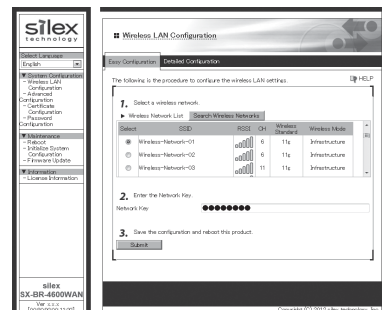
silex
technology

Select Language
English

▼ System Configuration
- Wireless LAN Configuration
- Advanced Configuration
- Certificate Configuration
- Password Configuration

▼ Maintenance
- Reboot
- Initialize System Configuration
- Firmware Update

▼ Information
- License Information

silex
SX-BR-4600WAN
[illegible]

Wireless LAN Configuration

Easy Configuration | Detailed Configuration

The following is the procedure to configure the wireless LAN settings.

HELP

1. Select a wireless network.

▶ Wireless Network List | Search Wireless Networks

| Select | SSID | RSSI | CH | Wireless Standard | Wireless Mode |
|---|---|---|---|---|---|
| ◉ | Wireless-Network-01 | | 6 | 11g | Infrastructure |
| ○ | Wireless-Network-02 | | 6 | 11g | Infrastructure |
| ○ | Wireless-Network-03 | | 11 | 11g | Infrastructure |

2. Enter the Network Key.

Network Key ●●●●●●●●

3. Save the configuration and reboot this product.

Submit

Copyright (C) 2010 silex technology, Inc.